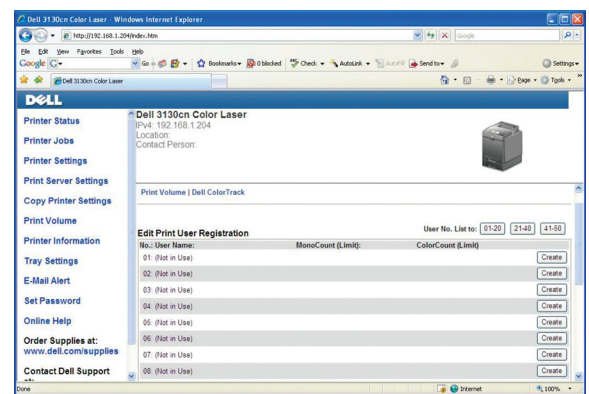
Dell 3130cn Color Laser - Windows Internet Explorer

http://192.168.1.204/index.htm

Google

File Edit View Favorites Tools Help

Google G- Go Bookmarks 0 blocked Check AutoLink AutoFill Send to Settings

Dell 3130cn Color Laser

Page Tools

DELL

Printer Status
Printer Jobs
Printer Settings
Print Server Settings
Copy Printer Settings
Print Volume
Printer Information
Tray Settings
E-Mail Alert
Set Password
Online Help
Order Supplies at:
www.dell.com/supplies
Contact Dell Support

Dell 3130cn Color Laser
IPv4: 192.168.1.204
Location:
Contact Person:

Print Volume | Dell ColorTrack

Edit Print User Registration

User No. List to: 01-20 21-40 41-50

| No.: User Name: | MonoCount (Limit): | ColorCount (Limit) | |
|---|---|---|---|
| 01: (Not in Use) | | | Create |
| 02: (Not in Use) | | | Create |
| 03: (Not in Use) | | | Create |
| 04: (Not in Use) | | | Create |
| 05: (Not in Use) | | | Create |
| 06: (Not in Use) | | | Create |
| 07: (Not in Use) | | | Create |
| 08: (Not in Use) | | | Create |

Done

Internet

100%